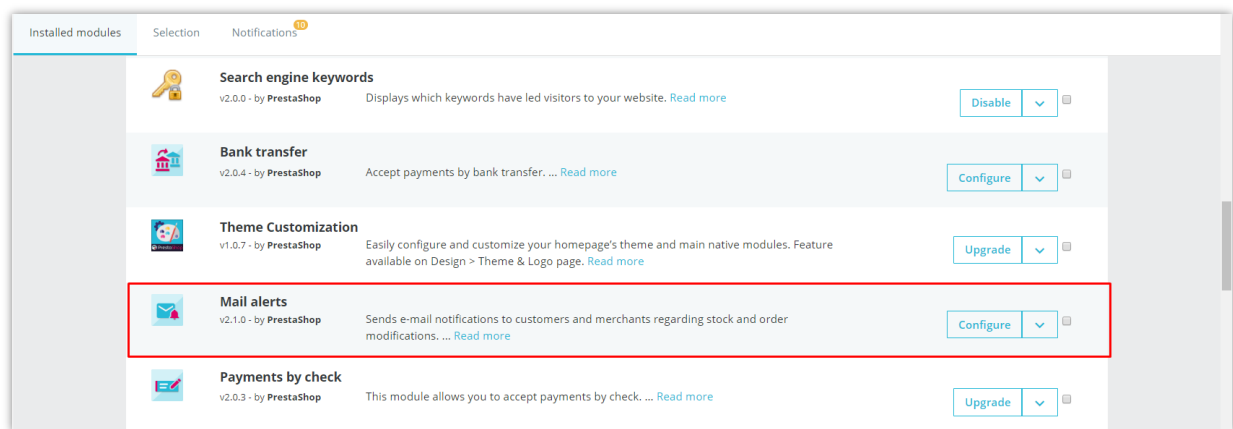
Installed modules Selection Notifications 10

Search engine keywords
v2.0.0 - by PrestaShop
Displays which keywords have led visitors to your website. Read more
Disable

Bank transfer
v2.0.4 - by PrestaShop
Accept payments by bank transfer. ... Read more
Configure

Theme Customization
v1.0.7 - by PrestaShop
Easily configure and customize your homepage's theme and main native modules. Feature available on Design > Theme & Logo page. Read more
Upgrade

Mail alerts
v2.1.0 - by PrestaShop
Sends e-mail notifications to customers and merchants regarding stock and order modifications. ... Read more
Configure

Payments by check
v2.0.3 - by PrestaShop
This module allows you to accept payments by check. ... Read more
Upgrade